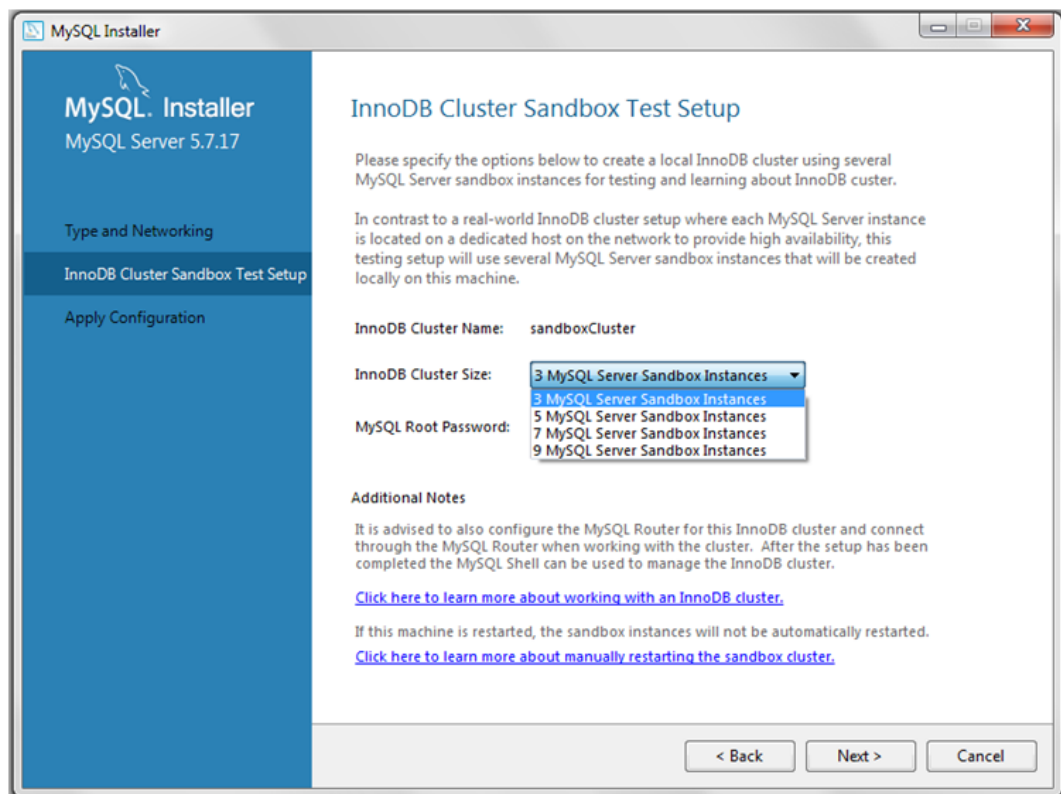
MySQL Installer

MySQL. Installer
MySQL Server 5.7.17

Type and Networking

InnoDB Cluster Sandbox Test Setup

Apply Configuration

InnoDB Cluster Sandbox Test Setup

Please specify the options below to create a local InnoDB cluster using several MySQL Server sandbox instances for testing and learning about InnoDB custer.

In contrast to a real-world InnoDB cluster setup where each MySQL Server instance is located on a dedicated host on the network to provide high availability, this testing setup will use several MySQL Server sandbox instances that will be created locally on this machine.

InnoDB Cluster Name: sandboxCluster

InnoDB Cluster Size: 3 MySQL Server Sandbox Instances

3 MySQL Server Sandbox Instances
5 MySQL Server Sandbox Instances
7 MySQL Server Sandbox Instances
9 MySQL Server Sandbox Instances

MySQL Root Password:

Additional Notes

It is advised to also configure the MySQL Router for this InnoDB cluster and connect through the MySQL Router when working with the cluster. After the setup has been completed the MySQL Shell can be used to manage the InnoDB cluster.

Click here to learn more about working with an InnoDB cluster.

If this machine is restarted, the sandbox instances will not be automatically restarted.

Click here to learn more about manually restarting the sandbox cluster.

< Back Next > Cancel